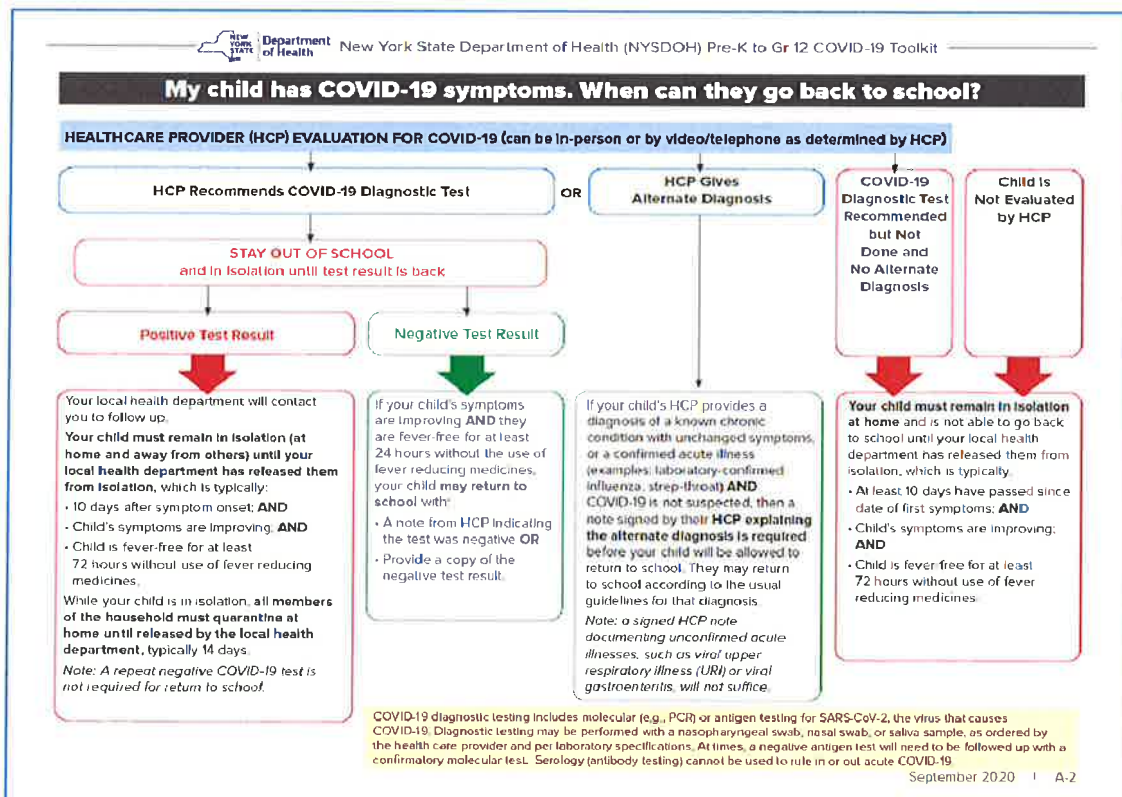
NEW YORK STATE Department of Health New York State Department of Health (NYSDOH) Pre-K to Gr 12 COVID-19 Toolkit

My child has COVID-19 symptoms. When can they go back to school?

HEALTHCARE PROVIDER (HCP) EVALUATION FOR COVID-19 (can be in-person or by video/telephone as determined by HCP)

HCP Recommends COVID-19 Diagnostic Test

OR

HCP Gives Alternate Diagnosis

COVID-19 Diagnostic Test Recommended but Not Done and No Alternate Diagnosis

Child is Not Evaluated by HCP

STAY OUT OF SCHOOL and in isolation until test result is back

Positive Test Result

Negative Test Result

Your local health department will contact you to follow up.

Your child must remain in isolation (at home and away from others) until your local health department has released them from isolation, which is typically:

- 10 days after symptom onset; AND
- Child's symptoms are improving; AND
- Child is fever-free for at least 72 hours without use of fever reducing medicines.

While your child is in isolation, all members of the household must quarantine at home until released by the local health department, typically 14 days.

Note: A repeat negative COVID-19 test is not required for return to school.

If your child's symptoms are improving AND they are fever-free for at least 24 hours without the use of fever reducing medicines, your child may return to school with:

- A note from HCP indicating the test was negative OR
- Provide a copy of the negative test result.

If your child's HCP provides a diagnosis of a known chronic condition with unchanged symptoms, or a confirmed acute illness (examples: laboratory-confirmed influenza, strep-throat) AND COVID-19 is not suspected, then a note signed by their HCP explaining the alternate diagnosis is required before your child will be allowed to return to school. They may return to school according to the usual guidelines for that diagnosis.

Note: a signed HCP note documenting unconfirmed acute illnesses, such as viral upper respiratory illness (URI) or viral gastroenteritis, will not suffice.

Your child must remain in isolation at home and is not able to go back to school until your local health department has released them from isolation, which is typically:

- At least 10 days have passed since date of first symptoms; AND
- Child's symptoms are improving; AND
- Child is fever-free for at least 72 hours without use of fever reducing medicines.

COVID-19 diagnostic testing includes molecular (e.g., PCR) or antigen testing for SARS-CoV-2, the virus that causes COVID-19. Diagnostic testing may be performed with a nasopharyngeal swab, nasal swab, or saliva sample, as ordered by the health care provider and per laboratory specifications. At times, a negative antigen test will need to be followed up with a confirmatory molecular test. Serology (antibody testing) cannot be used to rule in or out acute COVID-19.

September 2020 | A-2